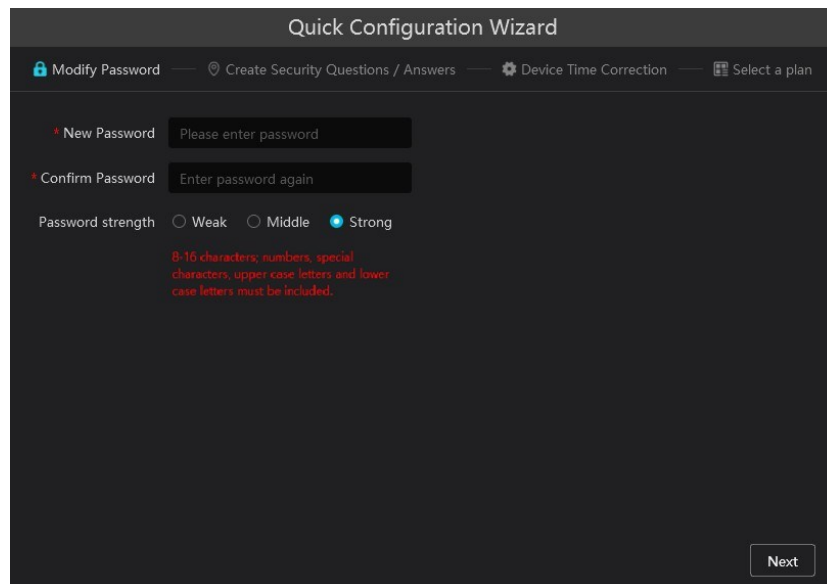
Quick Configuration Wizard

Modify Password — Create Security Questions / Answers — Device Time Correction — Select a plan

* New Password Please enter password

* Confirm Password Enter password again

Password strength ○ Weak ○ Middle ● Strong

8-16 characters; numbers, special characters, upper case letters and lower case letters must be included.

Next